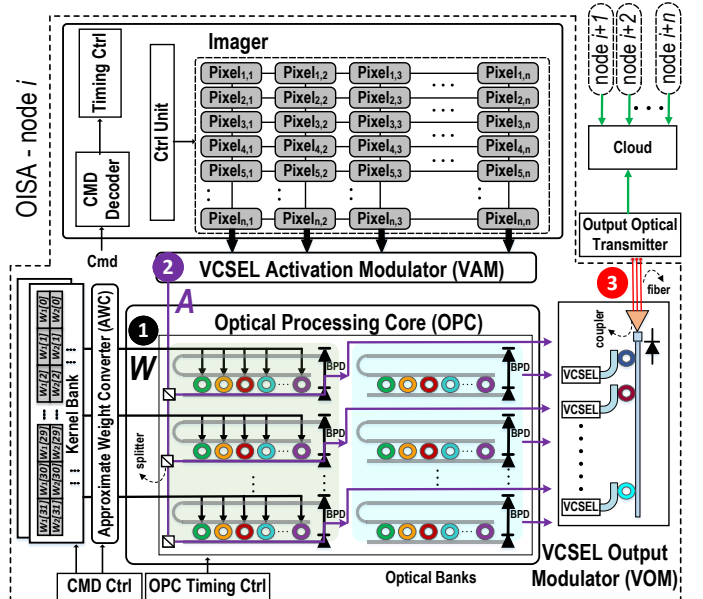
OISA - node $i$

Timing Ctrl

CMD Decoder

Ctrl Unit

Imager

$\text{Pixel}_{1,1}$ $\text{Pixel}_{1,2}$ $\text{Pixel}_{1,3}$ ... $\text{Pixel}_{1,n}$
$\text{Pixel}_{2,1}$ $\text{Pixel}_{2,2}$ $\text{Pixel}_{2,3}$ ... $\text{Pixel}_{2,n}$
$\text{Pixel}_{3,1}$ $\text{Pixel}_{3,2}$ $\text{Pixel}_{3,3}$ ... $\text{Pixel}_{3,n}$
$\text{Pixel}_{4,1}$ $\text{Pixel}_{4,2}$ $\text{Pixel}_{4,3}$ ... $\text{Pixel}_{4,n}$
$\text{Pixel}_{5,1}$ $\text{Pixel}_{5,2}$ $\text{Pixel}_{5,3}$ ... $\text{Pixel}_{5,n}$
$\text{Pixel}_{n,1}$ $\text{Pixel}_{n,2}$ $\text{Pixel}_{n,3}$ ... $\text{Pixel}_{n,n}$

node $i+1$ node $i+2$ node $i+n$

Cloud

Output Optical Transmitter

Cmd

2 VCSEL Activation Modulator (VAM)

3 fiber

A

coupler

Kernel Bank

$W_1[0]$ $W_2[0]$ $W_1[1]$ $W_2[1]$ $W_1[2]$ $W_2[2]$ $W_1[29]$ $W_2[29]$ $W_1[30]$ $W_2[30]$ $W_1[31]$ $W_2[31]$

Approximate Weight Converter (AWC)

1 W

Optical Processing Core (OPC)

BPD BPD BPD BPD BPD BPD

splitter

VCSEL VCSEL VCSEL VCSEL

Optical Banks

VCSEL Output Modulator (VOM)

CMD Ctrl

OPC Timing Ctrl